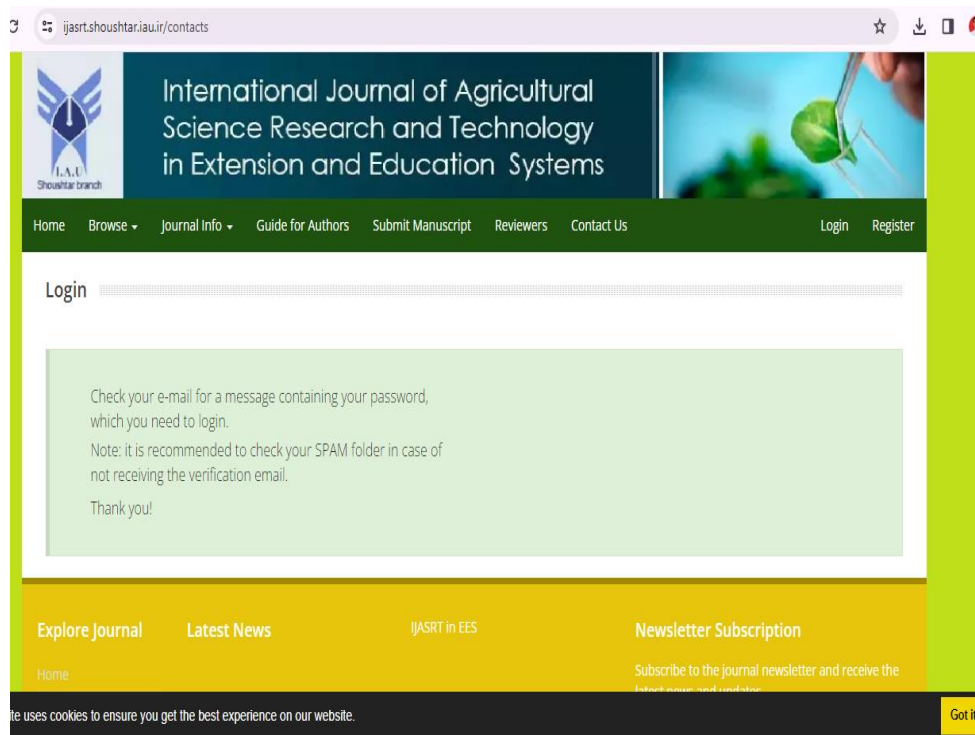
ijasrt.shoushtar.iau.ir/contacts

I.A.U
Shoushtar branch

International Journal of Agricultural Science Research and Technology in Extension and Education Systems

Home Browse Journal Info Guide for Authors Submit Manuscript Reviewers Contact Us Login Register

Login

Check your e-mail for a message containing your password, which you need to login.

Note: it is recommended to check your SPAM folder in case of not receiving the verification email.

Thank you!

Explore Journal

Home

Latest News

IJASRT in EES

Newsletter Subscription

Subscribe to the journal newsletter and receive the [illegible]

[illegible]te uses cookies to ensure you get the best experience on our website.

Got i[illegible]